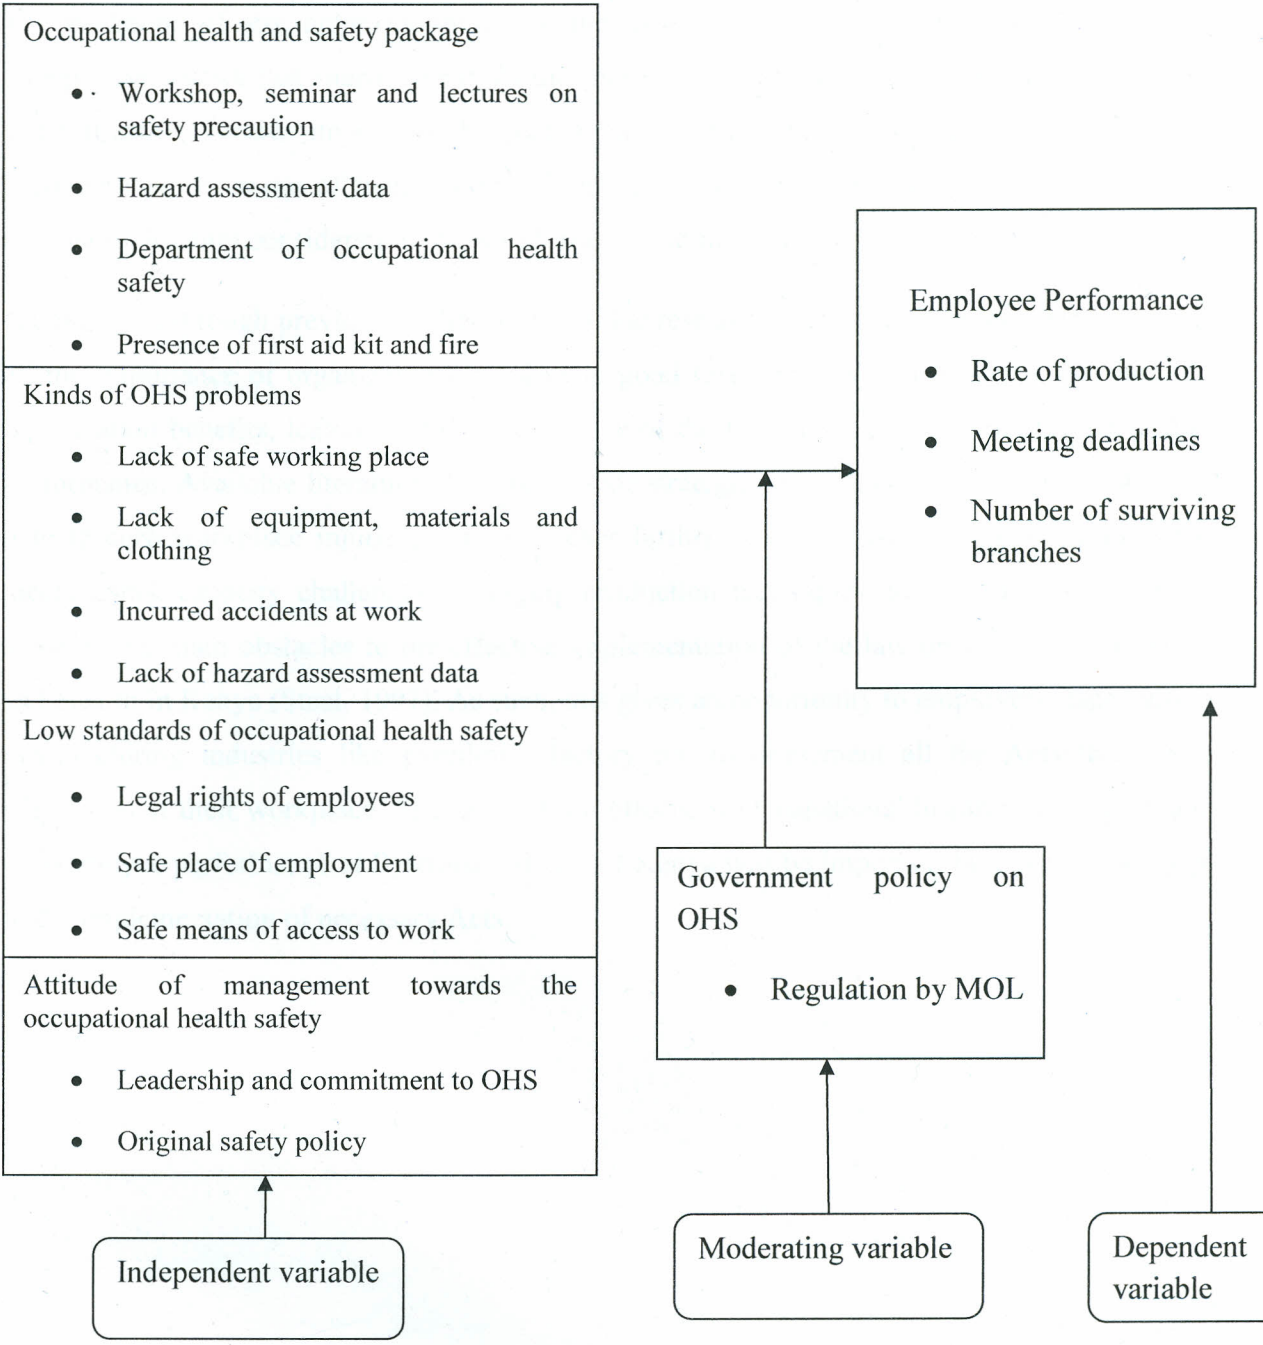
Occupational health and safety package

- Workshop, seminar and lectures on safety precaution
- Hazard assessment data
- Department of occupational health safety
- Presence of first aid kit and fire

Kinds of OHS problems

- Lack of safe working place
- Lack of equipment, materials and clothing
- Incurred accidents at work
- Lack of hazard assessment data

Low standards of occupational health safety

- Legal rights of employees
- Safe place of employment
- Safe means of access to work

Attitude of management towards the occupational health safety

- Leadership and commitment to OHS
- Original safety policy

Independent variable

Employee Performance

- Rate of production
- Meeting deadlines
- Number of surviving branches

Government policy on OHS

- Regulation by MOL

Moderating variable

Dependent variable